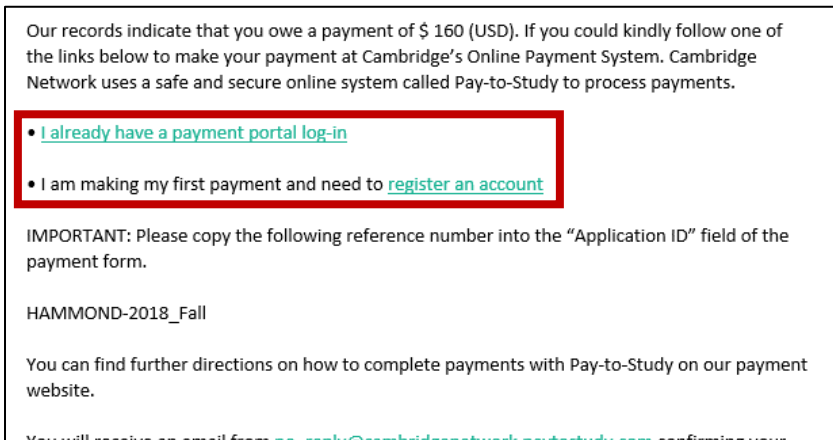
Our records indicate that you owe a payment of $ 160 (USD). If you could kindly follow one of the links below to make your payment at Cambridge's Online Payment System. Cambridge Network uses a safe and secure online system called Pay-to-Study to process payments.

• I already have a payment portal log-in

• I am making my first payment and need to register an account

IMPORTANT: Please copy the following reference number into the "Application ID" field of the payment form.

HAMMOND-2018_Fall

You can find further directions on how to complete payments with Pay-to-Study on our payment website.

You will receive an email from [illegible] confirming your